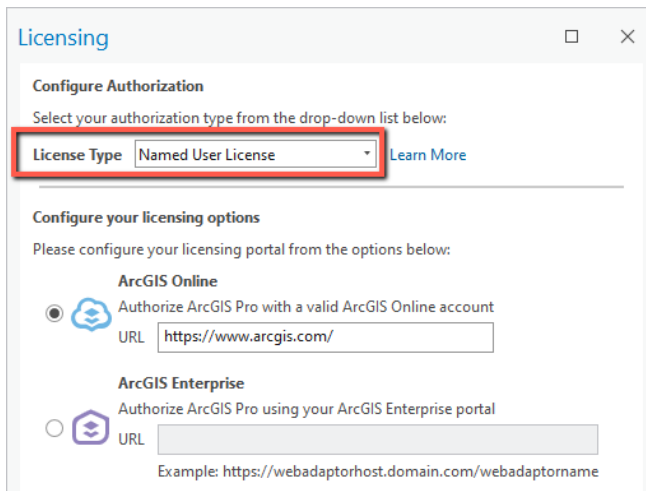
Licensing

Configure Authorization

Select your authorization type from the drop-down list below:

License Type Named User License Learn More

Configure your licensing options

Please configure your licensing portal from the options below:

ArcGIS Online
Authorize ArcGIS Pro with a valid ArcGIS Online account
URL https://www.arcgis.com/

ArcGIS Enterprise
Authorize ArcGIS Pro using your ArcGIS Enterprise portal
URL
Example: https://webadaptorhost.domain.com/webadaptorname